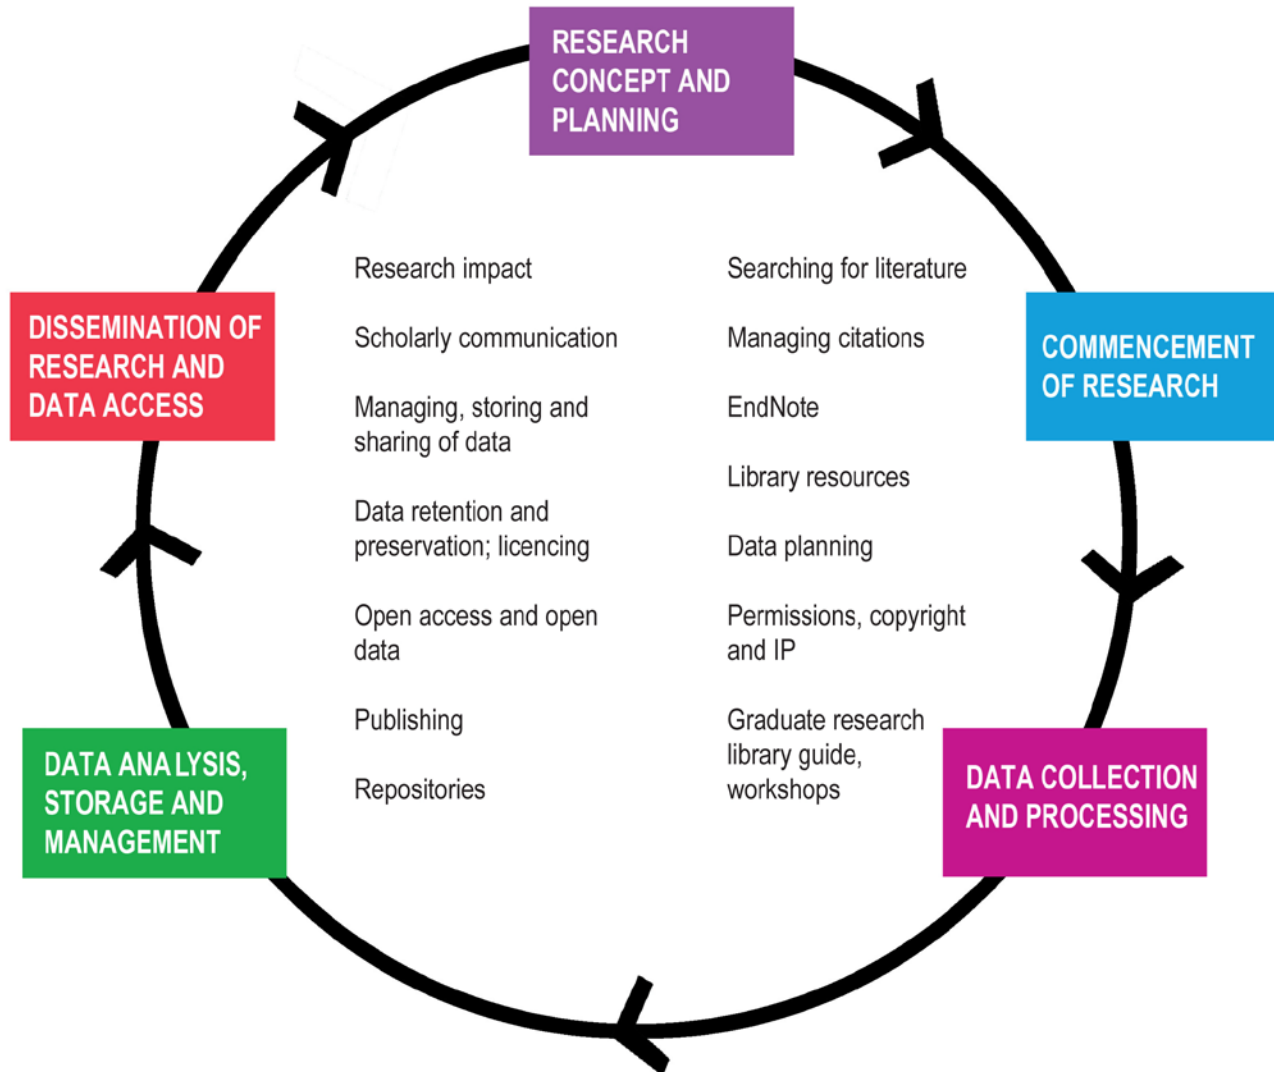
RESEARCH CONCEPT AND PLANNING

COMMENCEMENT OF RESEARCH

DATA COLLECTION AND PROCESSING

DATA ANALYSIS, STORAGE AND MANAGEMENT

DISSEMINATION OF RESEARCH AND DATA ACCESS

Research impact

Scholarly communication

Managing, storing and sharing of data

Data retention and preservation; licencing

Open access and open data

Publishing

Repositories

Searching for literature

Managing citations

EndNote

Library resources

Data planning

Permissions, copyright and IP

Graduate research library guide, workshops